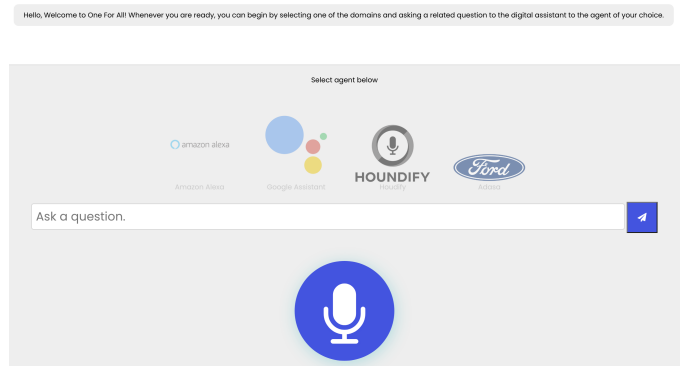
Hello, Welcome to One For All! Whenever you are ready, you can begin by selecting one of the domains and asking a related question to the digital assistant to the agent of your choice.

Select agent below

amazon alexa

Amazon Alexa

Google Assistant

HOUNDIFY

Houndify

Ford

Artora

Ask a question.